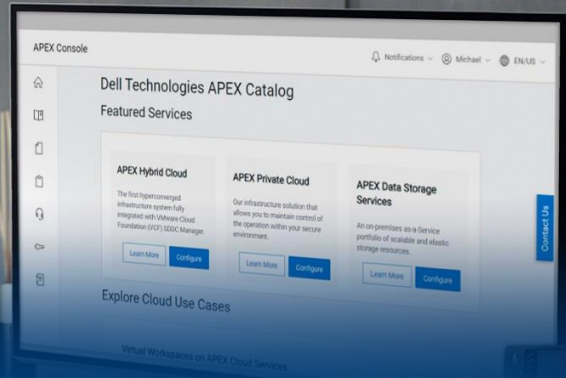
APEX Console

Notifications Michael EN/US

Dell Technologies APEX Catalog

Featured Services

APEX Hybrid Cloud

The first hyperconverged infrastructure system fully integrated with VMware Cloud Foundation (VCF) SDDC Manager.

Learn More Configure

APEX Private Cloud

Our infrastructure solution that allows you to maintain control of the operation within your secure environment.

Learn More Configure

APEX Data Storage Services

An on-premises as-a-Service portfolio of scalable and elastic storage resources.

Learn More Configure

Contact Us

Explore Cloud Use Cases

Virtual Workspaces on APEX Cloud Services